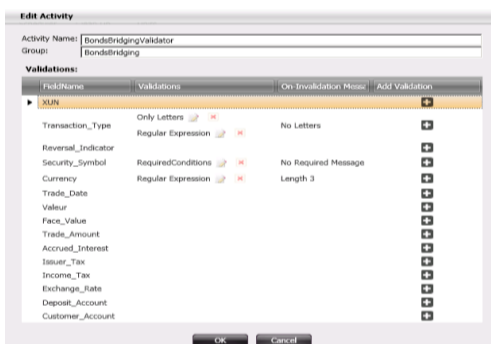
Edit Activity

Activity Name: BondsBridgingValidator
Group: BondsBridging

Validations:

| FieldName | Validations | On Invalidation Messa | Add Validation |
|---|---|---|---|
| XUN | | | |
| Transaction_Type | Only Letters<br>Regular Expression | No Letters | |
| Reversal_Indicator | | | |
| Security_Symbol | RequiredConditions | No Required Message | |
| Currency | Regular Expression | Length 3 | |
| Trade_Date | | | |
| Valeur | | | |
| Face_Value | | | |
| Trade_Amount | | | |
| Accrued_Interest | | | |
| Issuer_Tax | | | |
| Income_Tax | | | |
| Exchange_Rate | | | |
| Deposit_Account | | | |
| Customer_Account | | | |

OK Cancel